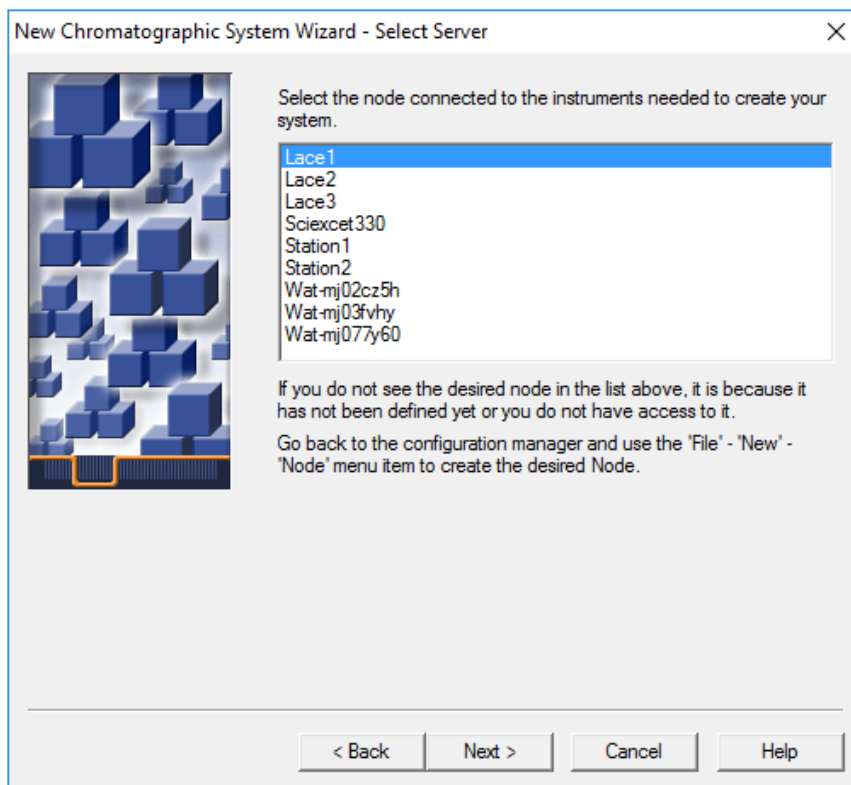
New Chromatographic System Wizard - Select Server

Select the node connected to the instruments needed to create your system.

Lace1
Lace2
Lace3
Sciexcet330
Station1
Station2
Wat-mj02cz5h
Wat-mj03fvhy
Wat-mj077y60

If you do not see the desired node in the list above, it is because it has not been defined yet or you do not have access to it.

Go back to the configuration manager and use the 'File' - 'New' - 'Node' menu item to create the desired Node.

< Back
Next >
Cancel
Help